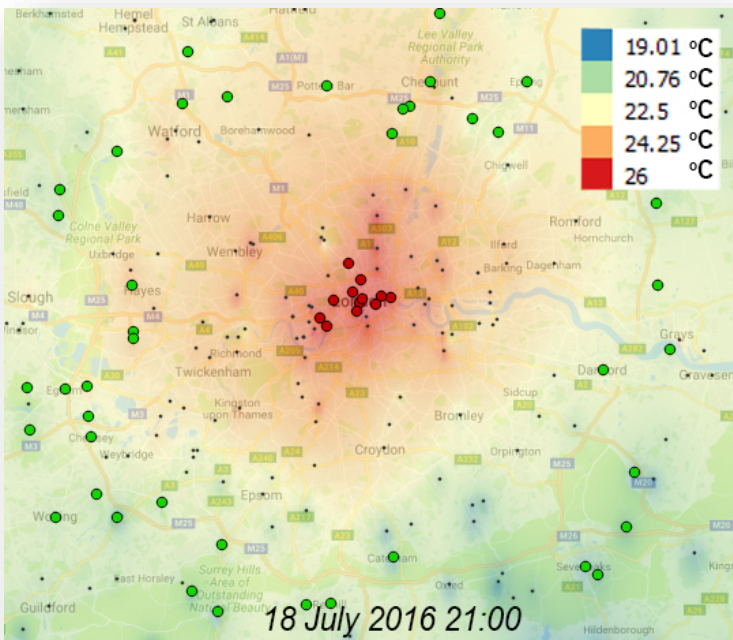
| | |
|---|---|
| | 19.01 °C |
| | 20.76 °C |
| | 22.5 °C |
| | 24.25 °C |
| | 26 °C |

Berkhamsted
Hemel Hempstead
St Albans
Hatfield
Lee Valley Regional Park Authority
Potters Bar
Cheshunt
Epping
A41
A1(M)
M25
M11
Watford
Borehamwood
A10
Chigwell
M1
Harrow
Colne Valley Regional Park
Romford
Wembley
Ilford
Hornchurch
Uxbridge
A406
A12
Barking
Dagenham
A40
Slough
Hayes
M25
M4
London
A13
Grays
Richmond
Twickenham
A205
A2
Dartford
Gravesend
Egham
Kingston upon Thames
Sidcup
Bromley
Chertsey
Weybridge
M3
Croydon
Orpington
A3
A240
A24
A23
A22
M20
Epsom
A217
Woking
M25
Caterham
M26
Sevenoaks
Surrey Hills Area of Outstanding Natural Beauty
East Horsley
Oxted
Guildford
Hildenborough
18 July 2016 21:00